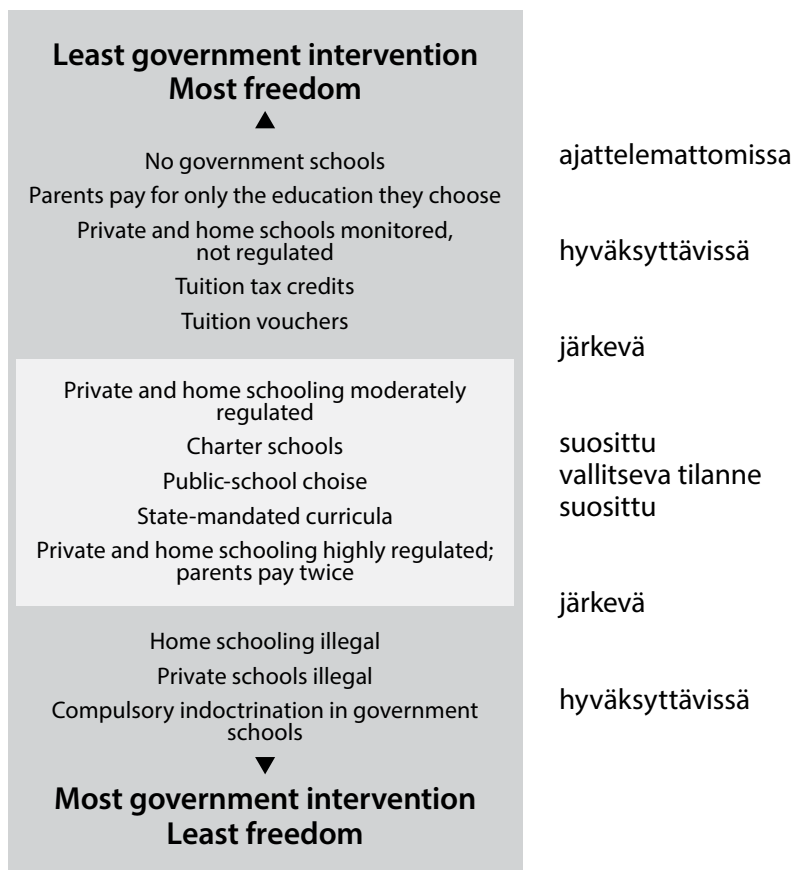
**Least government intervention**
**Most freedom**

No government schools

Parents pay for only the education they choose

Private and home schools monitored, not regulated

Tuition tax credits

Tuition vouchers

Private and home schooling moderately regulated

Charter schools

Public-school choise

State-mandated curricula

Private and home schooling highly regulated; parents pay twice

Home schooling illegal

Private schools illegal

Compulsory indoctrination in government schools

**Most government intervention**
**Least freedom**

ajattelemattomissa

hyväksyttävissä

järkevä

suosittu
vallitseva tilanne
suosittu

järkevä

hyväksyttävissä